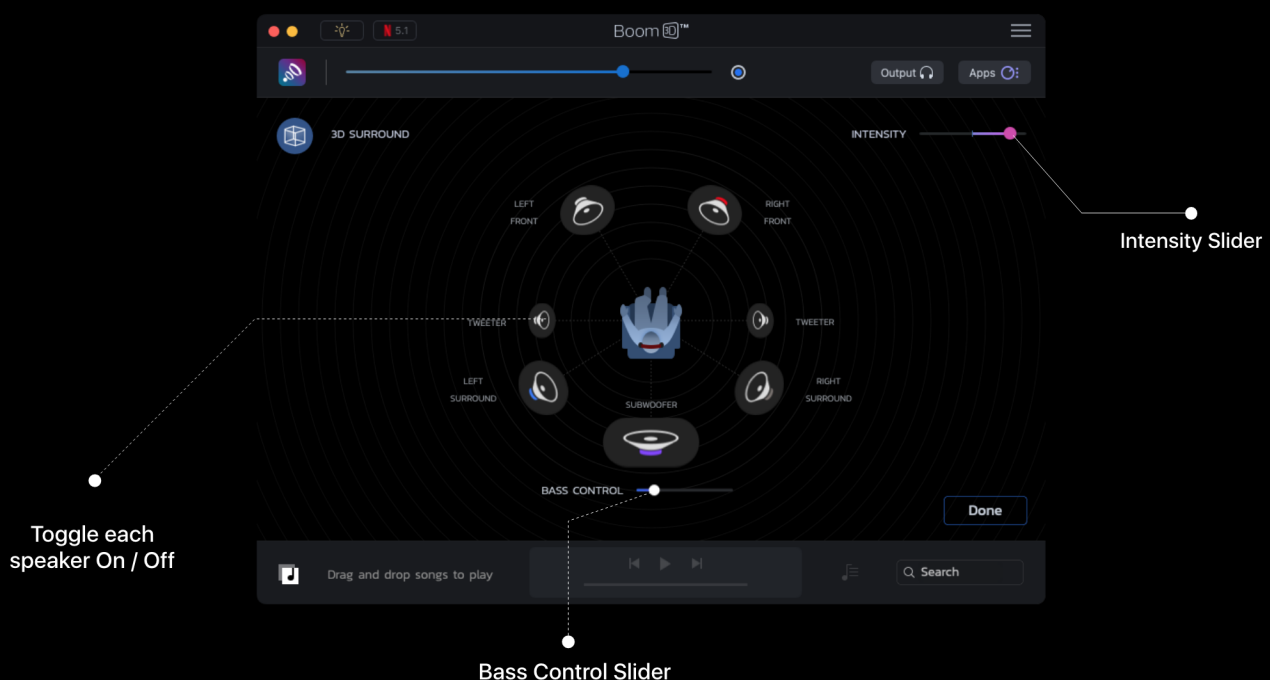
5.1

Boom 3D™

Output

Apps

3D SURROUND

INTENSITY

Intensity Slider

LEFT FRONT

RIGHT FRONT

TWEETER

TWEETER

LEFT SURROUND

RIGHT SURROUND

SUBWOOFER

BASS CONTROL

Done

Toggle each speaker On / Off

Drag and drop songs to play

Search

Bass Control Slider